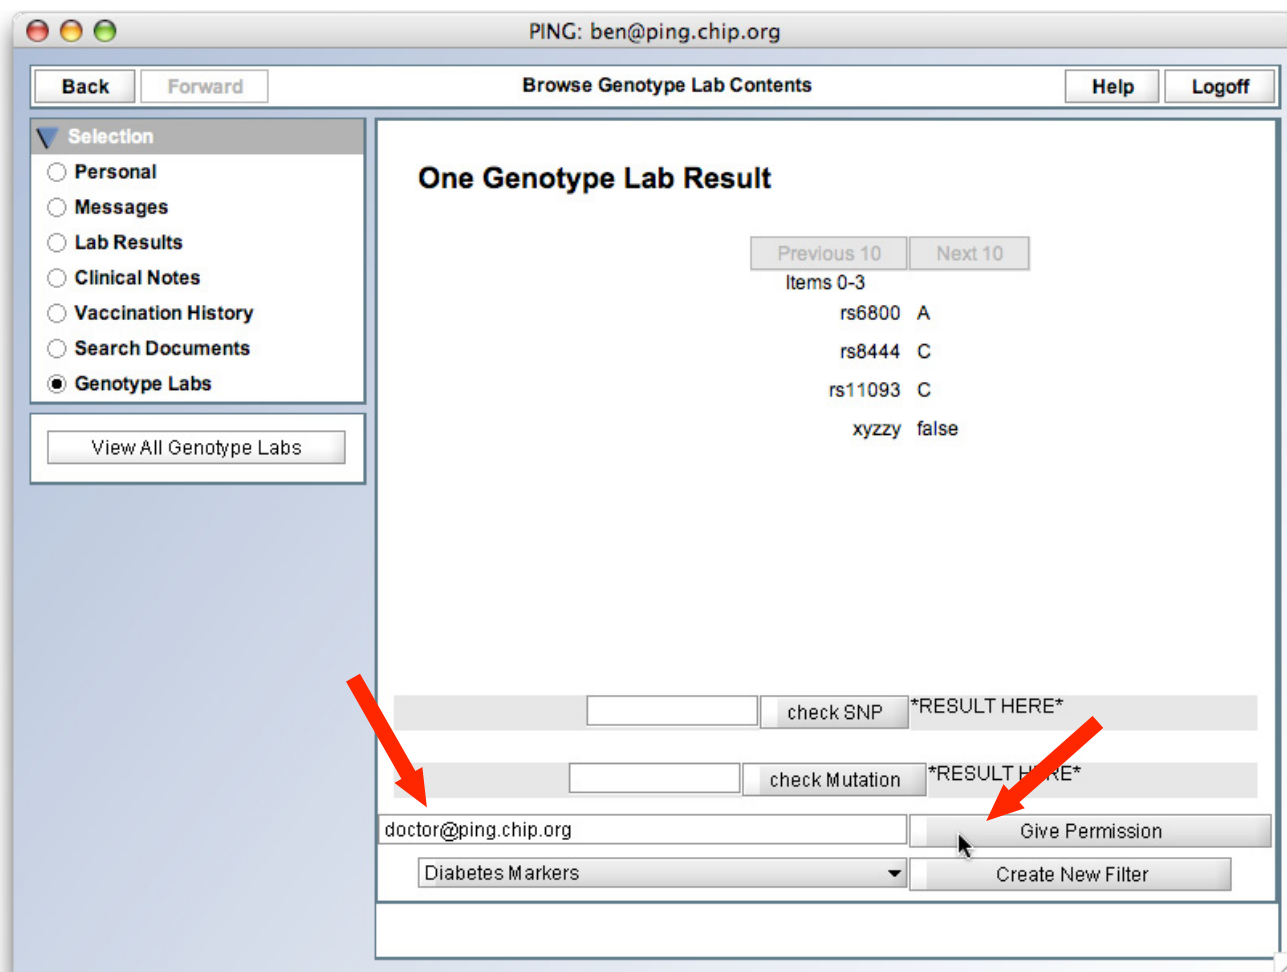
PING: ben@ping.chip.org

Back
Forward
Browse Genotype Lab Contents
Help
Logoff

Selection
Personal
Messages
Lab Results
Clinical Notes
Vaccination History
Search Documents
Genotype Labs

View All Genotype Labs

One Genotype Lab Result

Previous 10
Next 10
Items 0-3

| | |
|---|---|
| rs6800 | A |
| rs8444 | C |
| rs11093 | C |
| xyzzy | false |

check SNP
*RESULT HERE*

check Mutation
*RESULT H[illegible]RE*

doctor@ping.chip.org
Give Permission

Diabetes Markers
Create New Filter